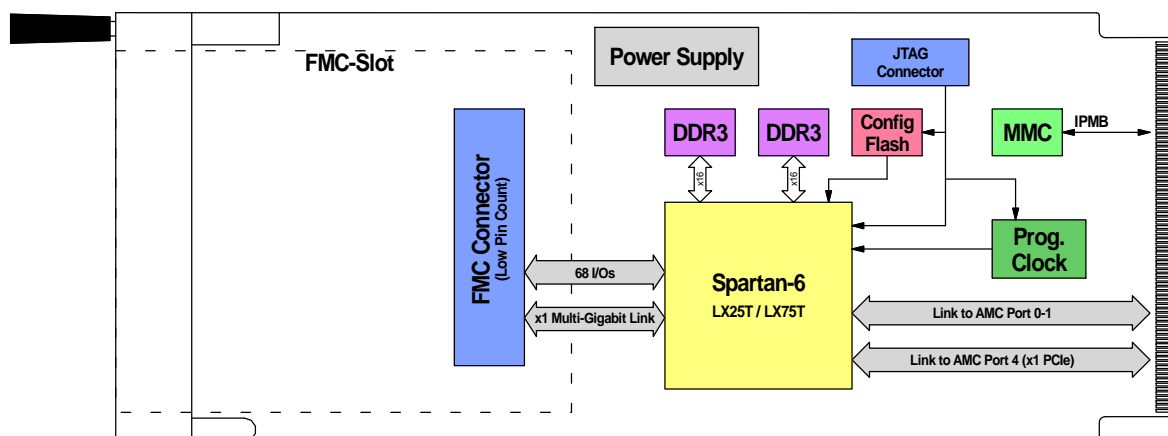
FMC-Slot

Power Supply

JTAG Connector

DDR3

DDR3

Config Flash

MMC

IPMB

x16

x16

FMC Connector (Low Pin Count)

68 I/Os

x1 Multi-Gigabit Link

Spartan-6

LX25T / LX75T

Prog. Clock

Link to AMC Port 0-1

Link to AMC Port 4 (x1 PCIe)